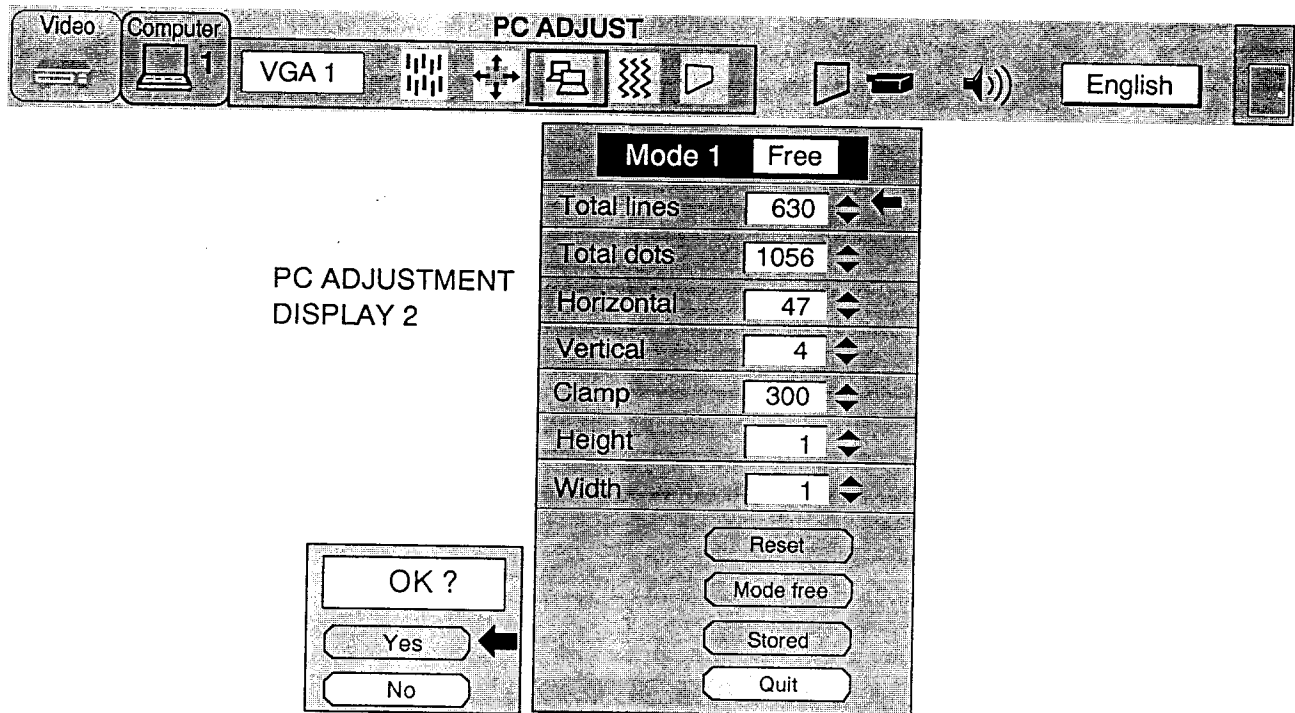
Video Computer 1 PC ADJUST
VGA 1
English

Mode 1 Free
Total lines 630
Total dots 1056
Horizontal 47
Vertical 4
Clamp 300
Height 1
Width 1

PC ADJUSTMENT DISPLAY 2

Reset
Mode free
Stored
Quit

OK ?
Yes
No